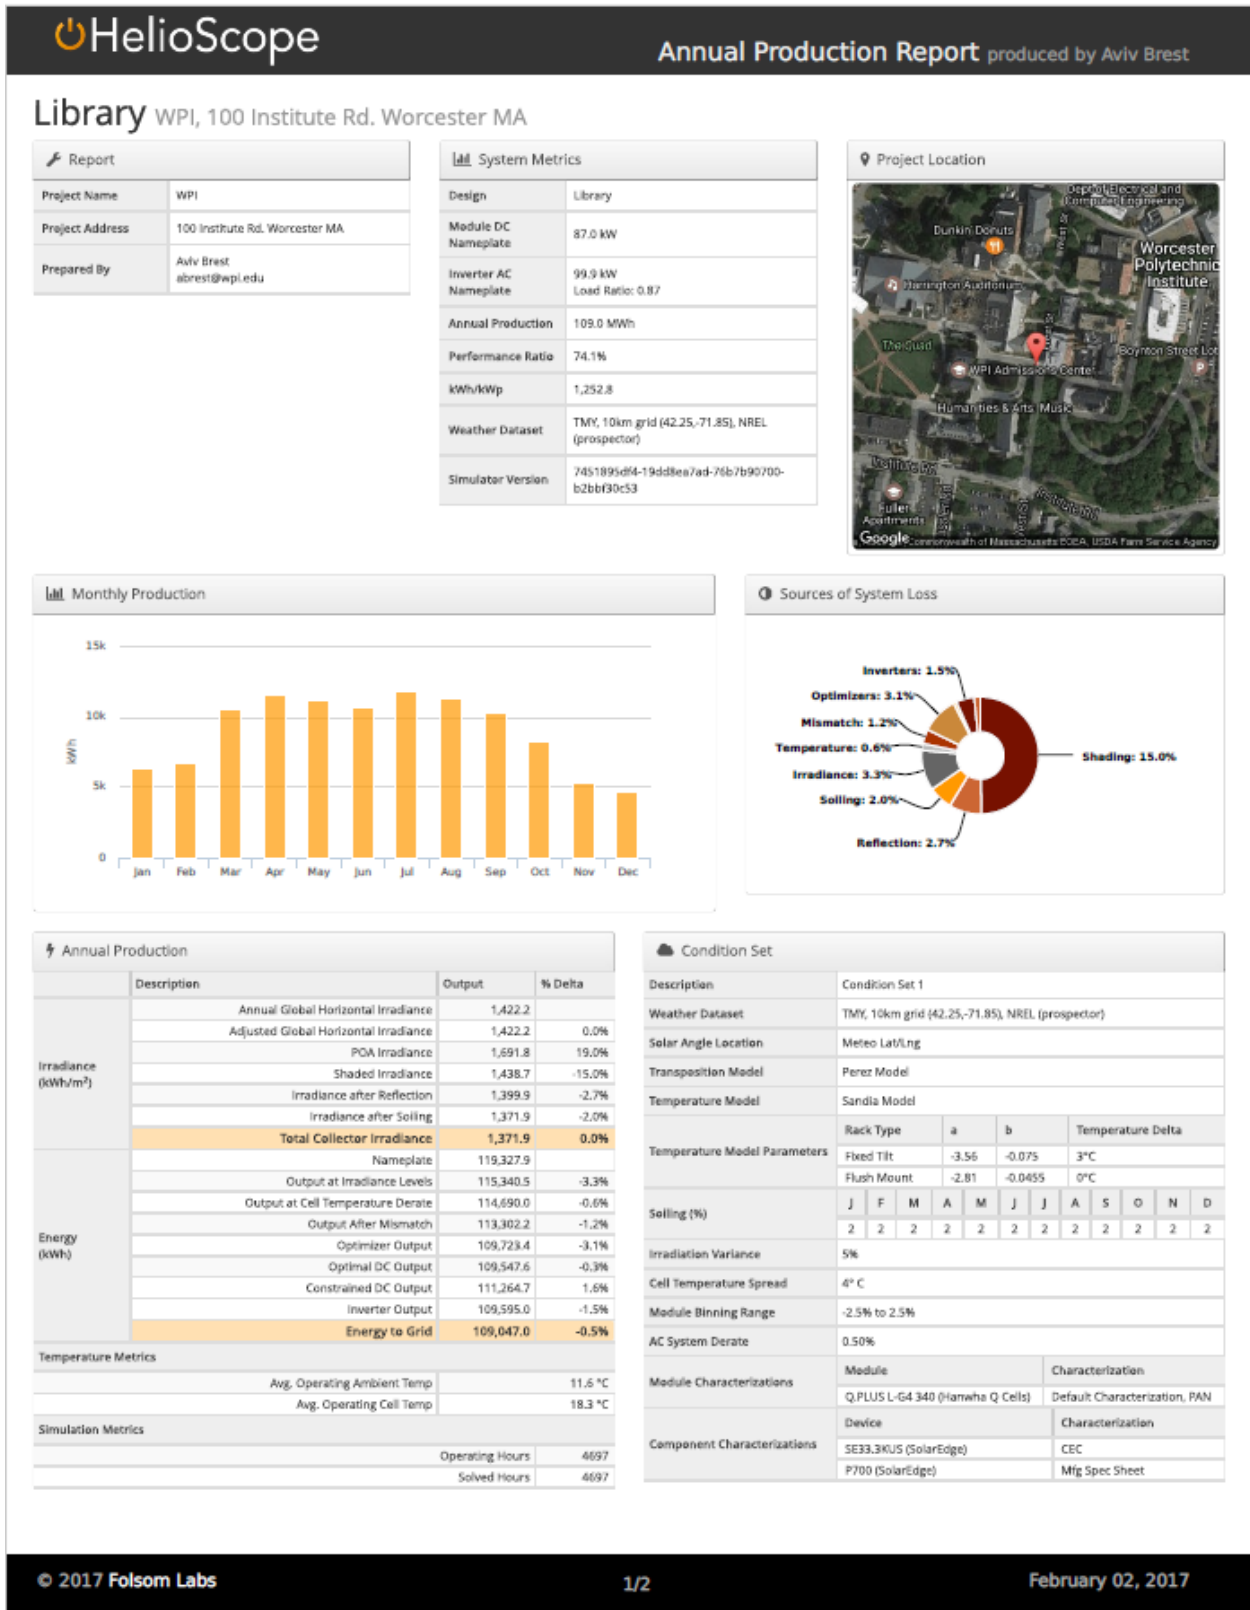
HelioScope

Annual Production Report produced by Aviv Brest

Library WPI, 100 Institute Rd. Worcester MA

Report

| Project Name | WPI |
|---|---|
| Project Address | 100 Institute Rd. Worcester MA |
| Prepared By | Aviv Brest abrest@wpi.edu |

System Metrics

| Design | Library |
|---|---|
| Module DC Nameplate | 87.0 kW |
| Inverter AC Nameplate | 99.9 kW Load Ratio: 0.87 |
| Annual Production | 109.0 MWh |
| Performance Ratio | 74.1% |
| kWh/kWp | 1,252.8 |
| Weather Dataset | TMY, 10km grid (42.25,-71.85), NREL (prospector) |
| Simulator Version | 7451895df4-19dd8ea7ad-76b7b90700-b2bbf30c53 |

Project Location

Dept of Electrical and Computer Engineering
Dunkin Donuts
Worcester Polytechnic Institute
Harrington Auditorium
The Quad
Boynton Street Lot
WPI Admissions Center
Humanities & Arts Music
Fuller Apartments
Google Commonwealth of Massachusetts EOEA, USDA Farm Service Agency

Monthly Production

15k
10k
5k
0
kWh
Jan Feb Mar Apr May Jun Jul Aug Sep Oct Nov Dec

Sources of System Loss

Inverters: 1.5%
Optimizers: 3.1%
Mismatch: 1.2%
Temperature: 0.6%
Irradiance: 3.3%
Soiling: 2.0%
Reflection: 2.7%
Shading: 15.0%

Annual Production

| | Description | Output | % Delta |
|---|---|---|---|
| Irradiance (kWh/m²) | Annual Global Horizontal Irradiance | 1,422.2 | |
| | Adjusted Global Horizontal Irradiance | 1,422.2 | 0.0% |
| | POA Irradiance | 1,691.8 | 19.0% |
| | Shaded Irradiance | 1,438.7 | -15.0% |
| | Irradiance after Reflection | 1,399.9 | -2.7% |
| | Irradiance after Soiling | 1,371.9 | -2.0% |
| | Total Collector Irradiance | 1,371.9 | 0.0% |
| Energy (kWh) | Nameplate | 119,327.9 | |
| | Output at Irradiance Levels | 115,340.5 | -3.3% |
| | Output at Cell Temperature Derate | 114,690.0 | -0.6% |
| | Output After Mismatch | 113,302.2 | -1.2% |
| | Optimizer Output | 109,723.4 | -3.1% |
| | Optimal DC Output | 109,547.6 | -0.3% |
| | Constrained DC Output | 111,264.7 | 1.6% |
| | Inverter Output | 109,595.0 | -1.5% |
| | Energy to Grid | 109,047.0 | -0.5% |
| Temperature Metrics | | | |
| | Avg. Operating Ambient Temp | | 11.6 °C |
| | Avg. Operating Cell Temp | | 18.3 °C |
| Simulation Metrics | | | |
| | Operating Hours | | 4697 |
| | Solved Hours | | 4697 |

Condition Set

| Description | Condition Set 1 |
|---|---|
| Weather Dataset | TMY, 10km grid (42.25,-71.85), NREL (prospector) |
| Solar Angle Location | Meteo Lat/Lng |
| Transposition Model | Perez Model |
| Temperature Model | Sandia Model |
| Temperature Model Parameters | Rack Type / a / b / Temperature Delta; Fixed Tilt / -3.56 / -0.075 / 3°C; Flush Mount / -2.81 / -0.0455 / 0°C |
| Soiling (%) | J F M A M J J A S O N D; 2 2 2 2 2 2 2 2 2 2 2 2 |
| Irradiation Variance | 5% |
| Cell Temperature Spread | 4° C |
| Module Binning Range | -2.5% to 2.5% |
| AC System Derate | 0.50% |
| Module Characterizations | Module / Characterization; Q.PLUS L-G4 340 (Hanwha Q Cells) / Default Characterization, PAN |
| Component Characterizations | Device / Characterization; SE33.3KUS (SolarEdge) / CEC; P700 (SolarEdge) / Mfg Spec Sheet |

© 2017 Folsom Labs 1/2 February 02, 2017